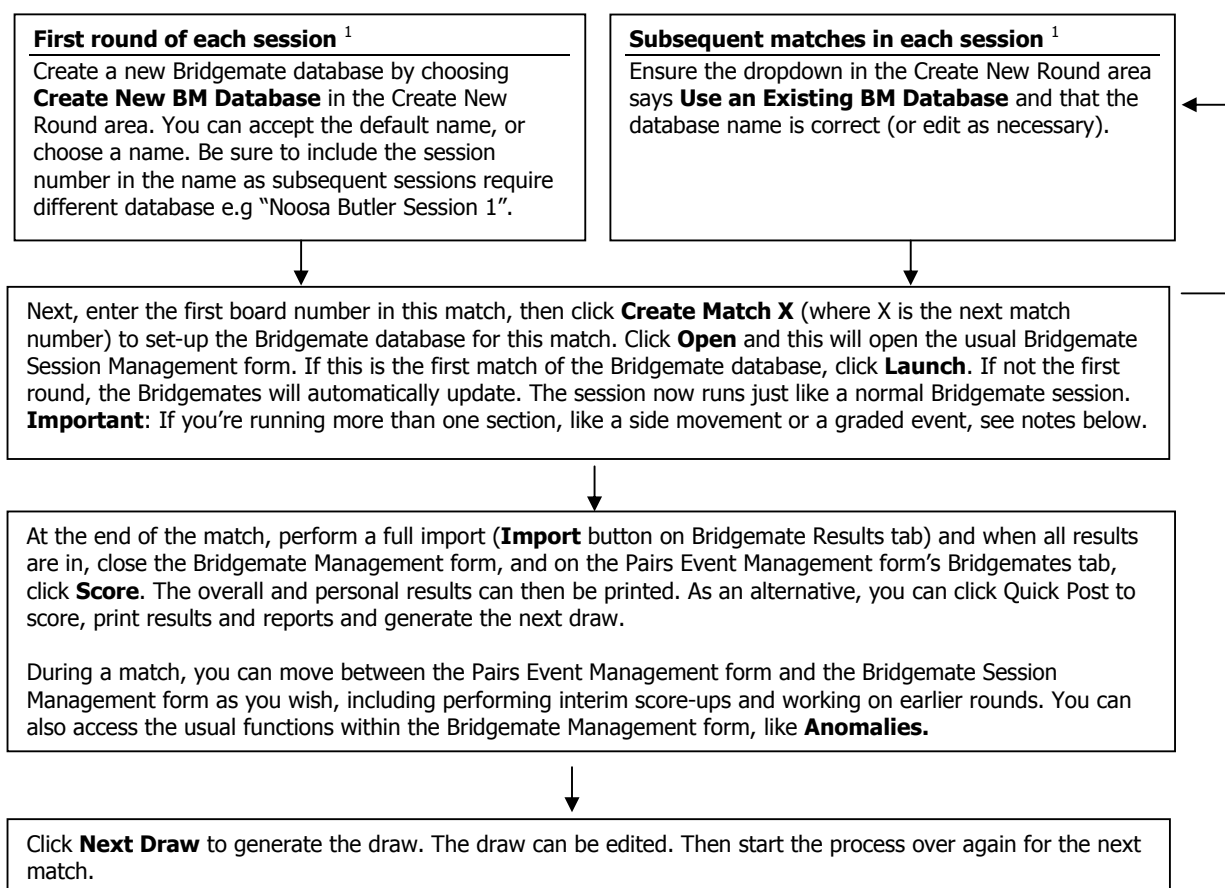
**First round of each session** $^1$

Create a new Bridgemate database by choosing **Create New BM Database** in the Create New Round area. You can accept the default name, or choose a name. Be sure to include the session number in the name as subsequent sessions require different database e.g "Noosa Butler Session 1".

**Subsequent matches in each session** $^1$

Ensure the dropdown in the Create New Round area says **Use an Existing BM Database** and that the database name is correct (or edit as necessary).

Next, enter the first board number in this match, then click **Create Match X** (where X is the next match number) to set-up the Bridgemate database for this match. Click **Open** and this will open the usual Bridgemate Session Management form. If this is the first match of the Bridgemate database, click **Launch**. If not the first round, the Bridgemates will automatically update. The session now runs just like a normal Bridgemate session. **Important**: If you're running more than one section, like a side movement or a graded event, see notes below.

At the end of the match, perform a full import (**Import** button on Bridgemate Results tab) and when all results are in, close the Bridgemate Management form, and on the Pairs Event Management form's Bridgemates tab, click **Score**. The overall and personal results can then be printed. As an alternative, you can click Quick Post to score, print results and reports and generate the next draw.

During a match, you can move between the Pairs Event Management form and the Bridgemate Session Management form as you wish, including performing interim score-ups and working on earlier rounds. You can also access the usual functions within the Bridgemate Management form, like **Anomalies.**

Click **Next Draw** to generate the draw. The draw can be edited. Then start the process over again for the next match.